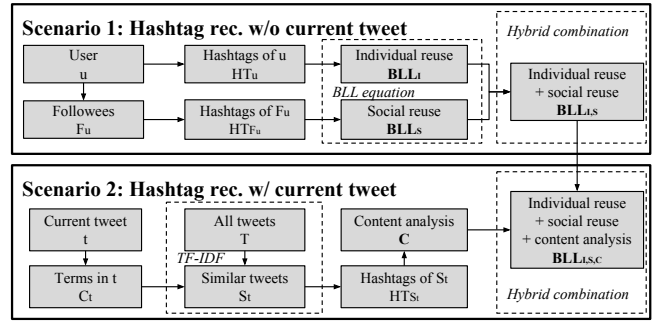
Scenario 1: Hashtag rec. w/o current tweet

User
u

Hashtags of u
$HT_u$

Individual reuse
$BLL_I$

Hybrid combination

Followees
$F_u$

Hashtags of $F_u$
$HT_{F_u}$

BLL equation

Social reuse
$BLL_S$

Individual reuse
+ social reuse
$BLL_{I,S}$

Scenario 2: Hashtag rec. w/ current tweet

Current tweet
t

All tweets
T

Content analysis
C

Individual reuse
+ social reuse
+ content analysis
$BLL_{I,S,C}$

TF-IDF

Terms in t
$C_t$

Similar tweets
$S_t$

Hashtags of $S_t$
$HT_{S_t}$

Hybrid combination